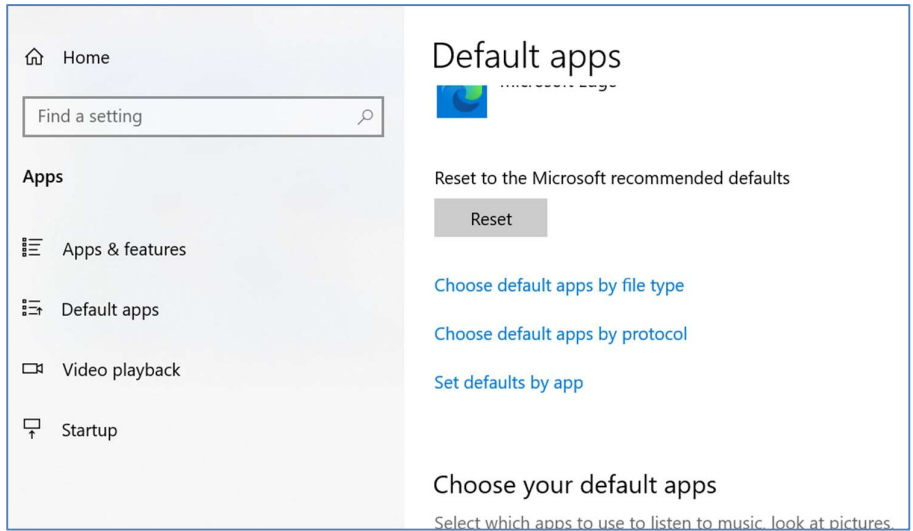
Home

Find a setting

Apps

Apps & features

Default apps

Video playback

Startup

Default apps

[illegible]

Reset to the Microsoft recommended defaults

Reset

Choose default apps by file type

Choose default apps by protocol

Set defaults by app

Choose your default apps

Select which apps to use to listen to music, look at pictures,